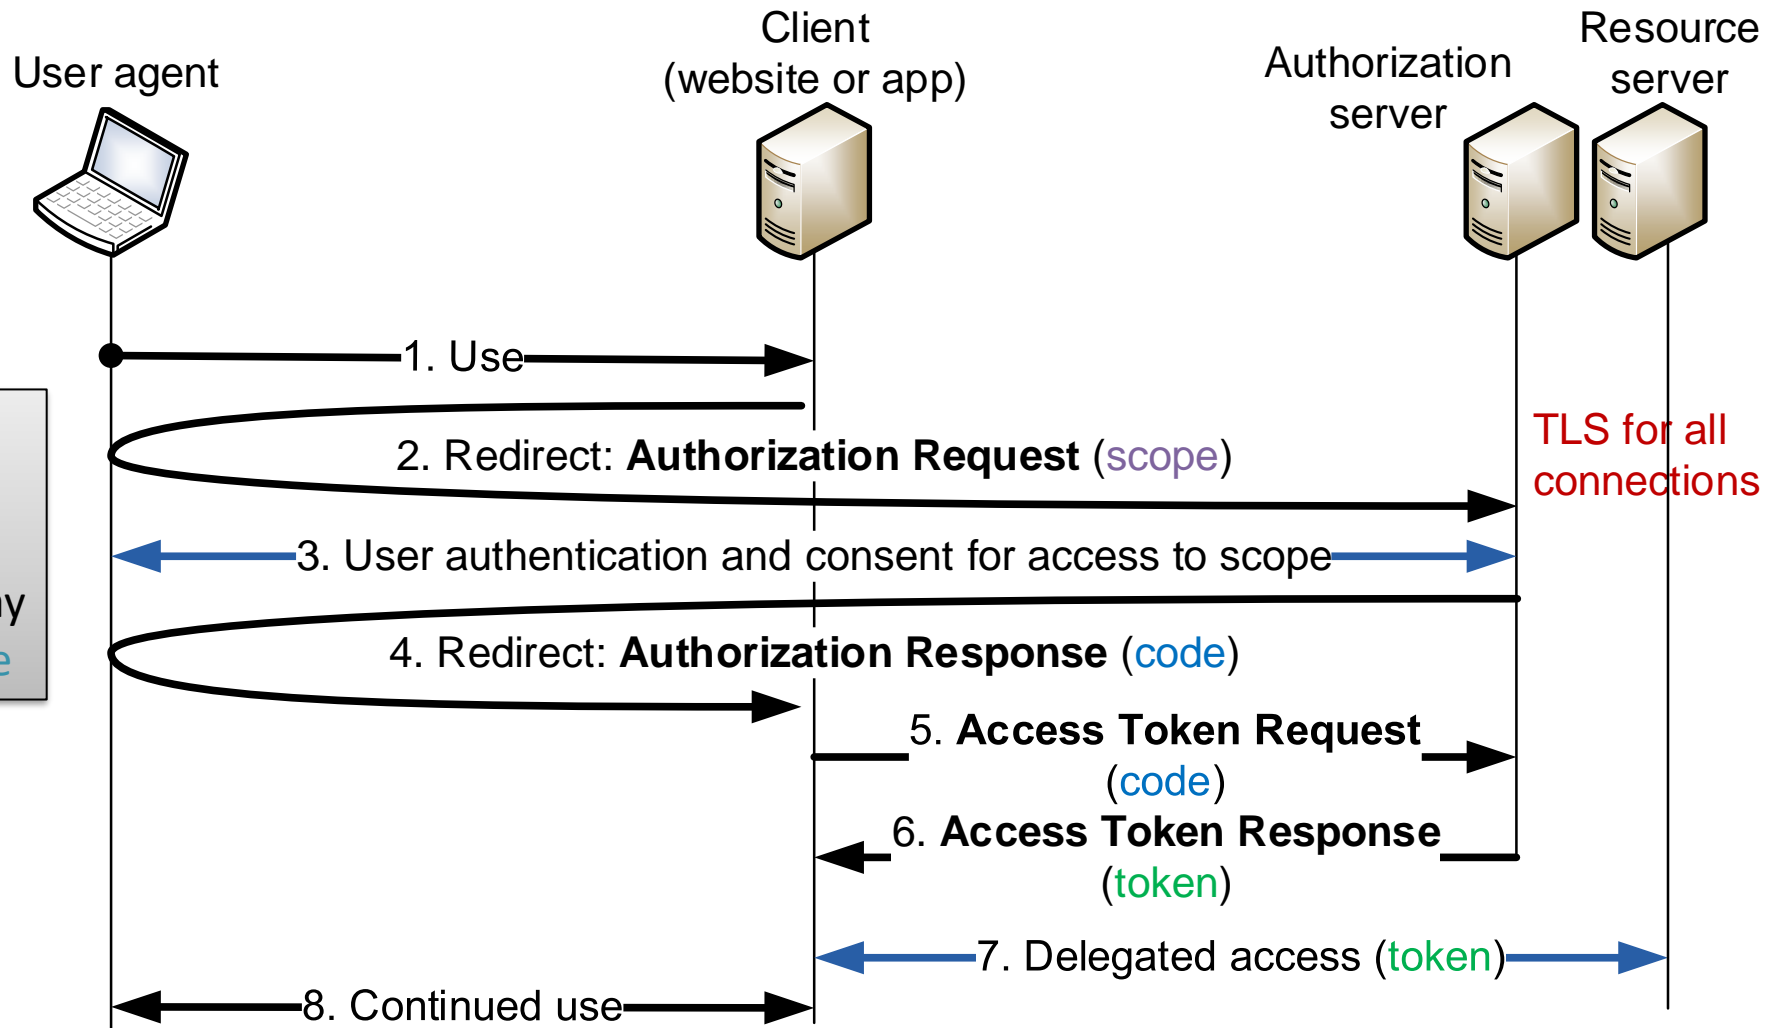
User agent

Client (website or app)

Authorization server

Resource server

1. Use

2. Redirect: **Authorization Request** (scope)

TLS for all connections

3. User authentication and consent for access to scope

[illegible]y

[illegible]e

4. Redirect: **Authorization Response** (code)

5. **Access Token Request** (code)

6. **Access Token Response** (token)

7. Delegated access (token)

8. Continued use